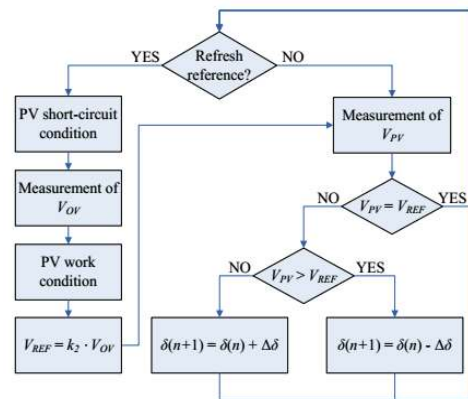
YES
Refresh reference?
NO

PV short-circuit condition

Measurement of $V_{OV}$

PV work condition

$V_{REF} = k_2 \cdot V_{OV}$

Measurement of $V_{PV}$

NO
$V_{PV} = V_{REF}$
YES

NO
$V_{PV} > V_{REF}$
YES

$\delta(n+1) = \delta(n) + \Delta\delta$

$\delta(n+1) = \delta(n) - \Delta\delta$